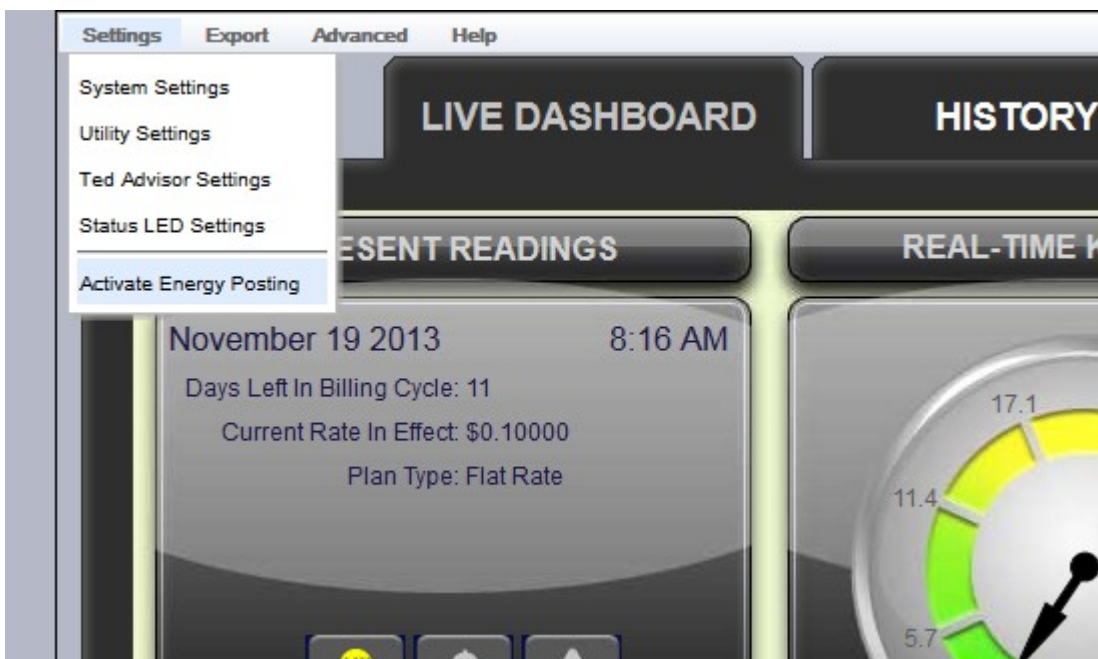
Settings Export Advanced Help

System Settings
Utility Settings
Ted Advisor Settings
Status LED Settings
Activate Energy Posting

LIVE DASHBOARD
HISTORY

ESENT READINGS
REAL-TIME K

November 19 2013 8:16 AM
Days Left In Billing Cycle: 11
Current Rate In Effect: $0.10000
Plan Type: Flat Rate

17.1
11.4
5.7